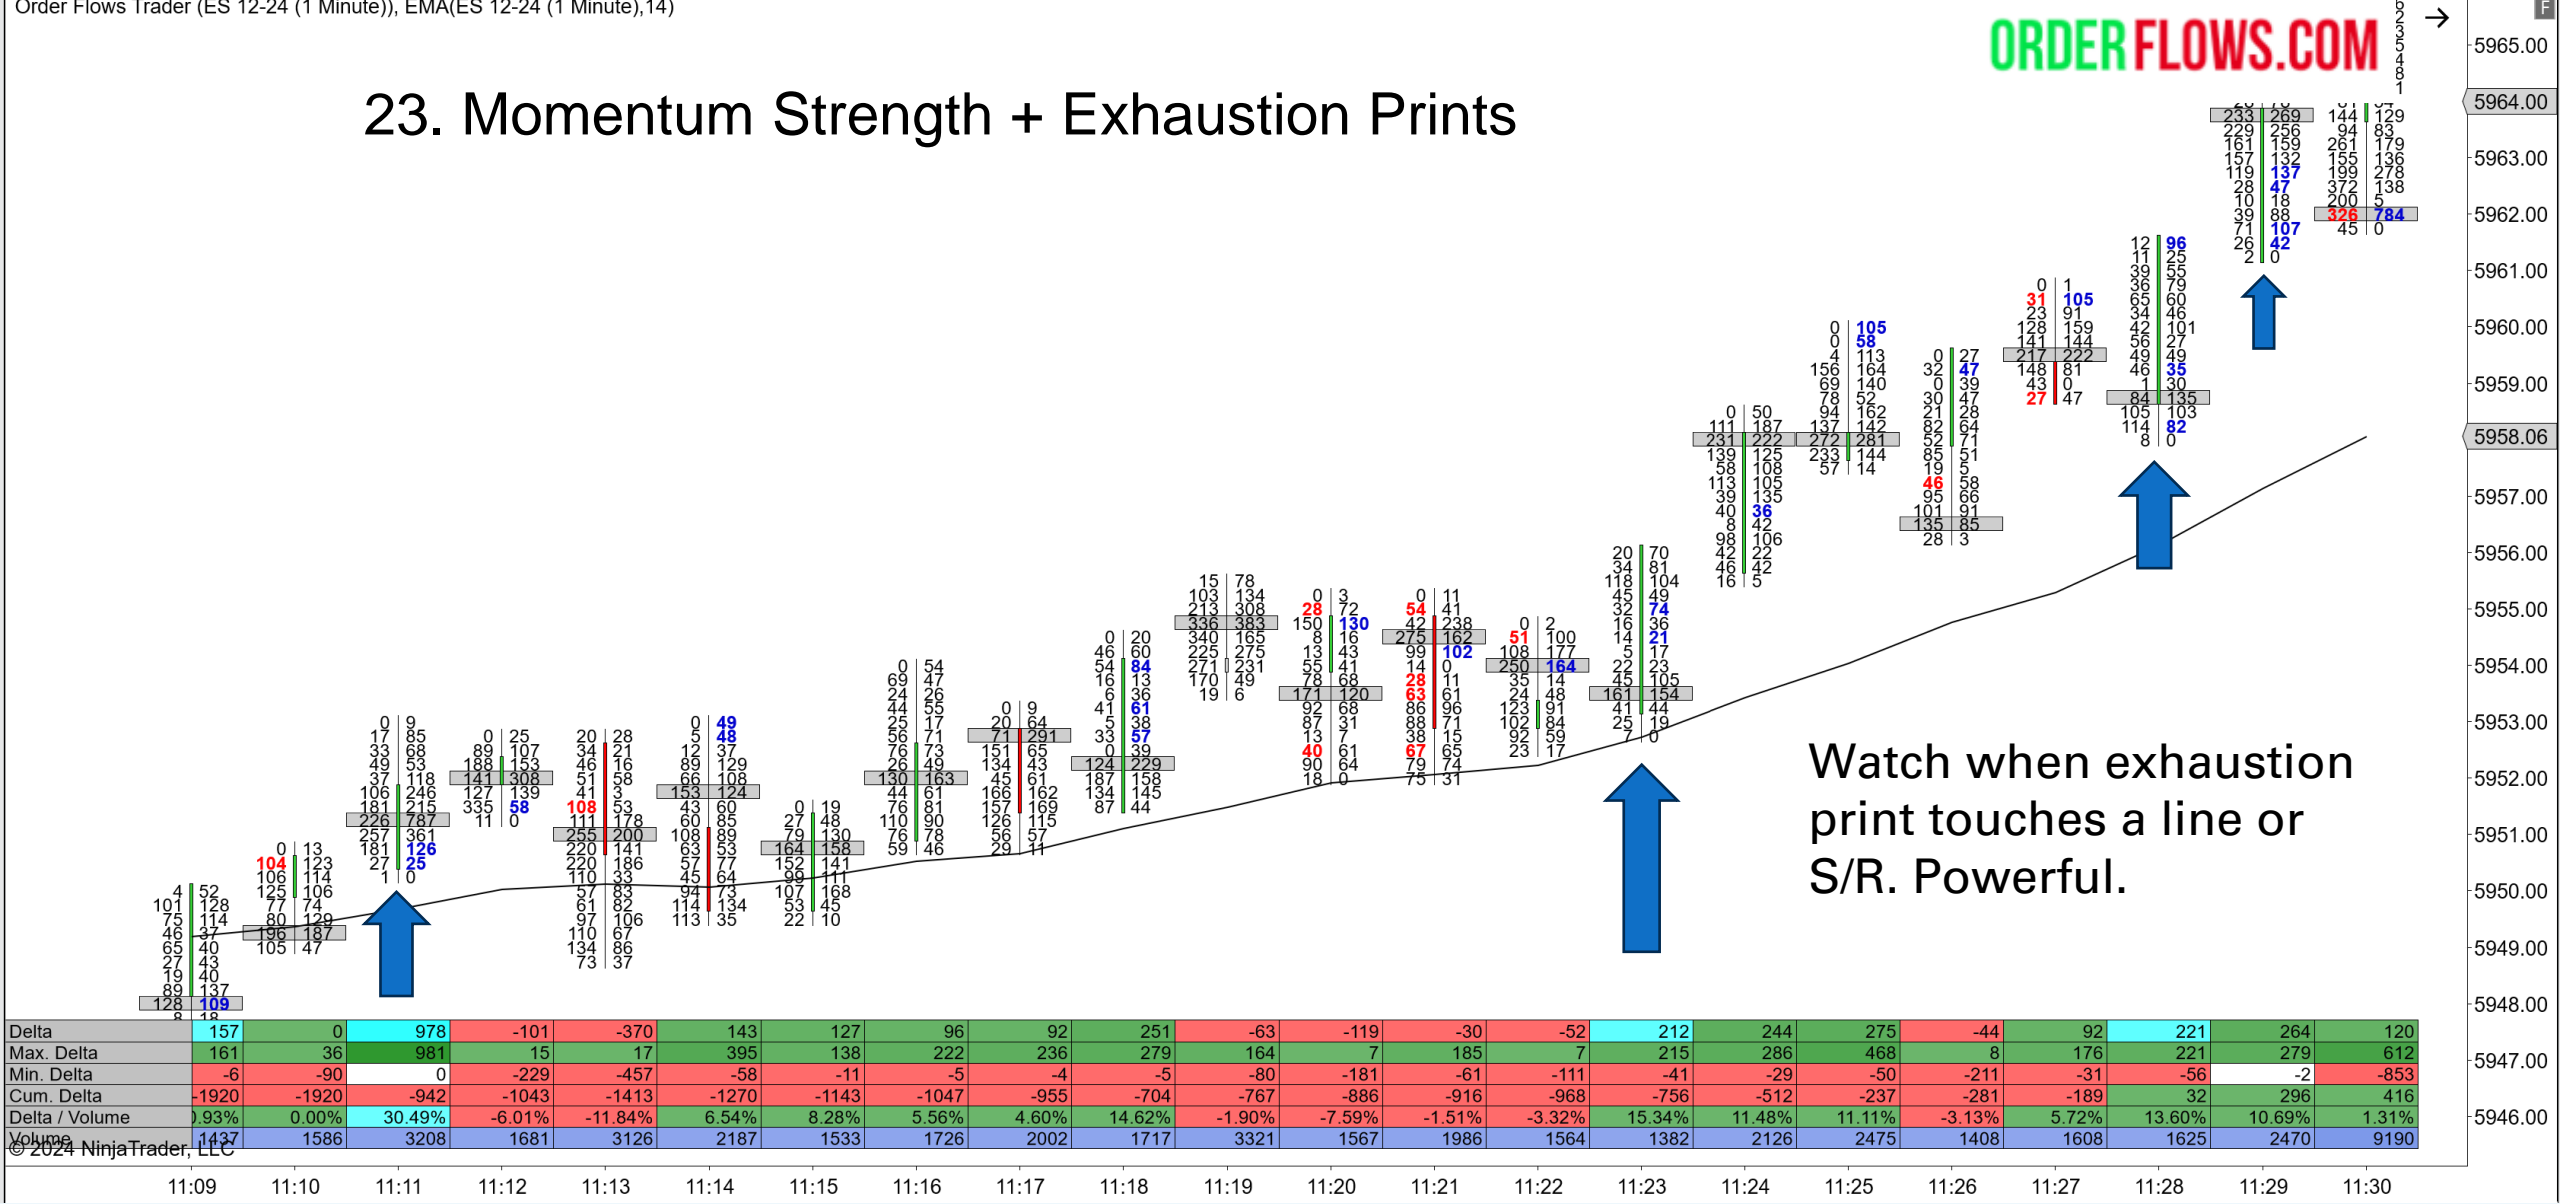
Order Flows Trader (ES 12-24 (1 Minute)), EMA(ES 12-24 (1 Minute),14)

ORDER FLOWS.COM

23. Momentum Strength + Exhaustion Prints

Watch when exhaustion print touches a line or S/R. Powerful.

5965.00
5964.00
5963.00
5962.00
5961.00
5960.00
5959.00
5958.06
5957.00
5956.00
5955.00
5954.00
5953.00
5952.00
5951.00
5950.00
5949.00
5948.00
5947.00
5946.00

| Delta | 157 | 0 | 978 | -101 | -370 | 143 | 127 | 96 | 92 | 251 | -63 | -119 | -30 | -52 | 212 | 244 | 275 | -44 | 92 | 221 | 264 | 120 |
|---|---|---|---|---|---|---|---|---|---|---|---|---|---|---|---|---|---|---|---|---|---|---|
| Max. Delta | 161 | 36 | 981 | 15 | 17 | 395 | 138 | 222 | 236 | 279 | 164 | 7 | 185 | 7 | 215 | 286 | 468 | 8 | 176 | 221 | 279 | 612 |
| Min. Delta | -6 | -90 | 0 | -229 | -457 | -58 | -11 | -5 | -4 | -5 | -80 | -181 | -61 | -111 | -41 | -29 | -50 | -211 | -31 | -56 | -2 | -853 |
| Cum. Delta | -1920 | -1920 | -942 | -1043 | -1413 | -1270 | -1143 | -1047 | -955 | -704 | -767 | -886 | -916 | -968 | -756 | -512 | -237 | -281 | -189 | 32 | 296 | 416 |
| Delta / Volume | .93% | 0.00% | 30.49% | -6.01% | -11.84% | 6.54% | 8.28% | 5.56% | 4.60% | 14.62% | -1.90% | -7.59% | -1.51% | -3.32% | 15.34% | 11.48% | 11.11% | -3.13% | 5.72% | 13.60% | 10.69% | 1.31% |
| Volume | 1437 | 1586 | 3208 | 1681 | 3126 | 2187 | 1533 | 1726 | 2002 | 1717 | 3321 | 1567 | 1986 | 1564 | 1382 | 2126 | 2475 | 1408 | 1608 | 1625 | 2470 | 9190 |

© 2024 NinjaTrader, LLC

11:09 11:10 11:11 11:12 11:13 11:14 11:15 11:16 11:17 11:18 11:19 11:20 11:21 11:22 11:23 11:24 11:25 11:26 11:27 11:28 11:29 11:30